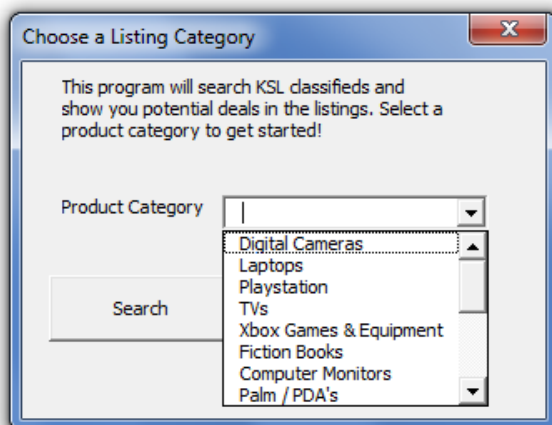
Choose a Listing Category

This program will search KSL classifieds and show you potential deals in the listings. Select a product category to get started!

Product Category

Digital Cameras
Laptops
Playstation
TVs
Xbox Games & Equipment
Fiction Books
Computer Monitors
Palm / PDA's

Search